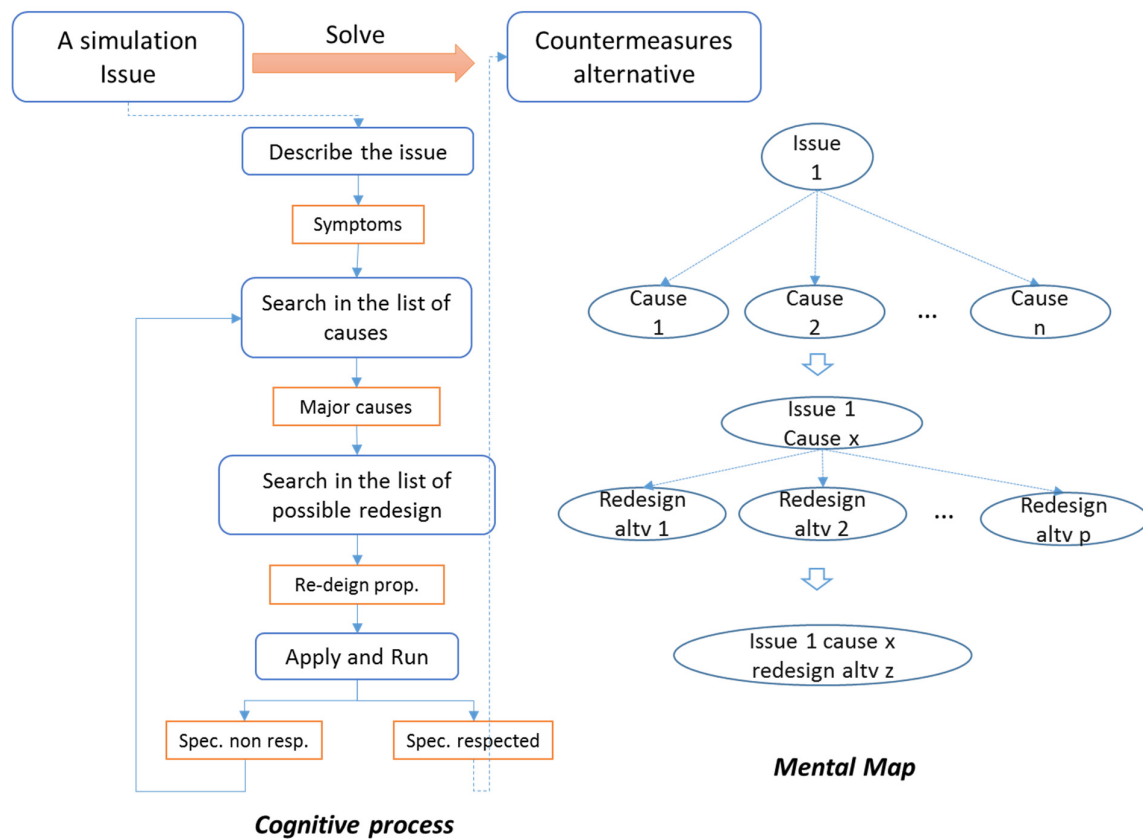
A simulation Issue

Solve

Countermeasures alternative

Describe the issue

Symptoms

Search in the list of causes

Major causes

Search in the list of possible redesign

Re-deign prop.

Apply and Run

Spec. non resp.

Spec. respected

Cognitive process

Issue 1

Cause 1

Cause 2

...

Cause n

Issue 1 Cause x

Redesign altv 1

Redesign altv 2

...

Redesign altv p

Issue 1 cause x redesign altv z

Mental Map